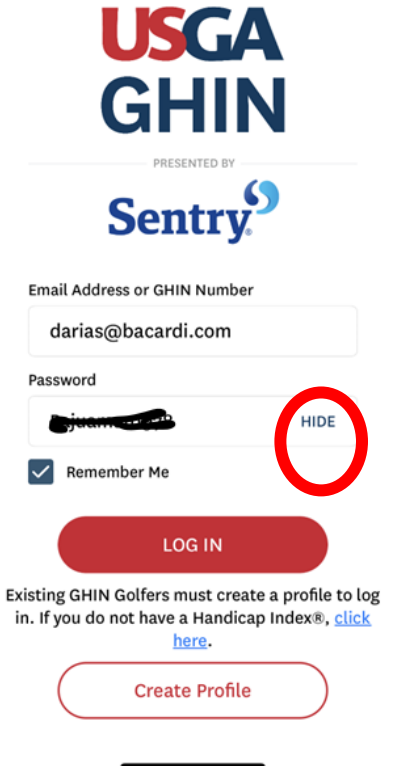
USGA
GHIN

PRESENTED BY

Sentry

Email Address or GHIN Number

darias@bacardi.com

Password

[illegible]

HIDE

Remember Me

LOG IN

Existing GHIN Golfers must create a profile to log in. If you do not have a Handicap Index®, click here.

Create Profile